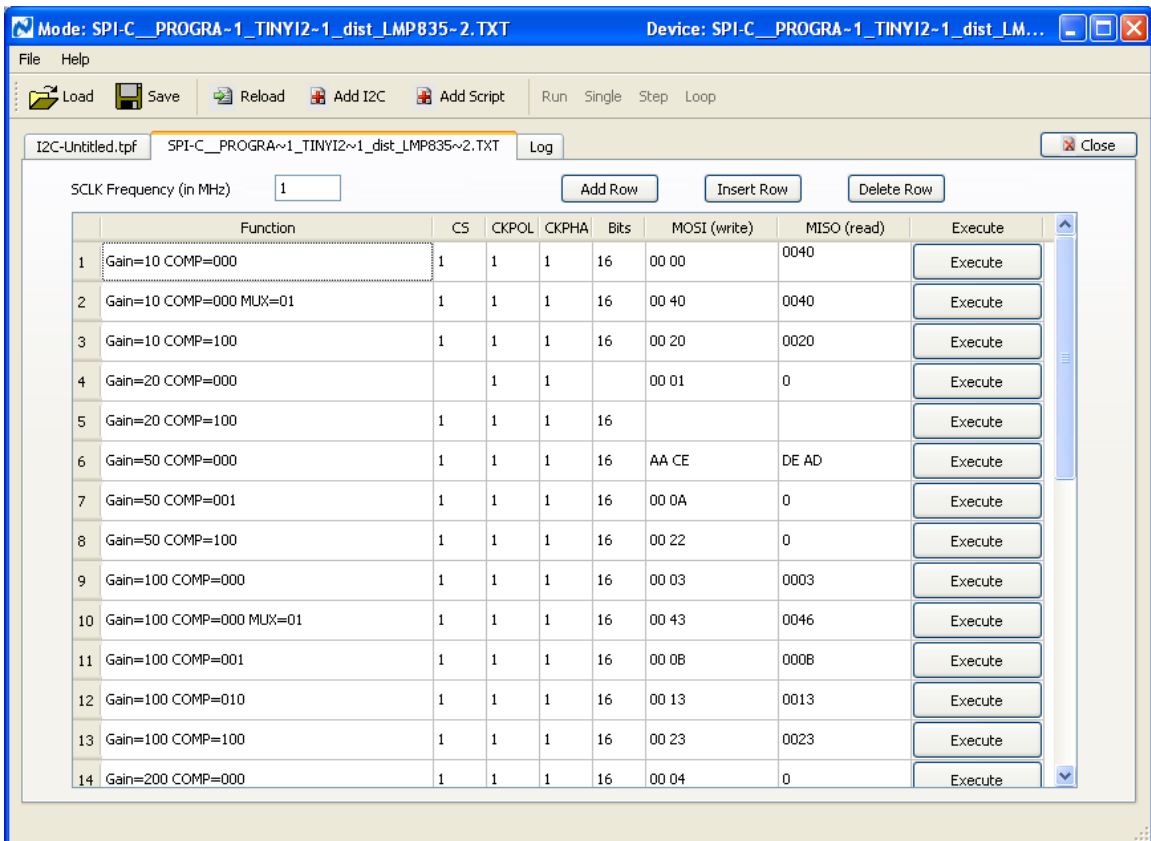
Mode: SPI-C__PROGRA~1_TINYI2~1_dist_LMP835~2.TXT Device: SPI-C__PROGRA~1_TINYI2~1_dist_LM...

File Help

Load Save Reload Add I2C Add Script Run Single Step Loop

I2C-Untitled.tpf SPI-C__PROGRA~1_TINYI2~1_dist_LMP835~2.TXT Log Close

SCLK Frequency (in MHz) 1 Add Row Insert Row Delete Row

| | Function | CS | CKPOL | CKPHA | Bits | MOSI (write) | MISO (read) | Execute |
|---|---|---|---|---|---|---|---|---|
| 1 | Gain=10 COMP=000 | 1 | 1 | 1 | 16 | 00 00 | 0040 | Execute |
| 2 | Gain=10 COMP=000 MUX=01 | 1 | 1 | 1 | 16 | 00 40 | 0040 | Execute |
| 3 | Gain=10 COMP=100 | 1 | 1 | 1 | 16 | 00 20 | 0020 | Execute |
| 4 | Gain=20 COMP=000 | | 1 | 1 | | 00 01 | 0 | Execute |
| 5 | Gain=20 COMP=100 | 1 | 1 | 1 | 16 | | | Execute |
| 6 | Gain=50 COMP=000 | 1 | 1 | 1 | 16 | AA CE | DE AD | Execute |
| 7 | Gain=50 COMP=001 | 1 | 1 | 1 | 16 | 00 0A | 0 | Execute |
| 8 | Gain=50 COMP=100 | 1 | 1 | 1 | 16 | 00 22 | 0 | Execute |
| 9 | Gain=100 COMP=000 | 1 | 1 | 1 | 16 | 00 03 | 0003 | Execute |
| 10 | Gain=100 COMP=000 MUX=01 | 1 | 1 | 1 | 16 | 00 43 | 0046 | Execute |
| 11 | Gain=100 COMP=001 | 1 | 1 | 1 | 16 | 00 0B | 000B | Execute |
| 12 | Gain=100 COMP=010 | 1 | 1 | 1 | 16 | 00 13 | 0013 | Execute |
| 13 | Gain=100 COMP=100 | 1 | 1 | 1 | 16 | 00 23 | 0023 | Execute |
| 14 | Gain=200 COMP=000 | 1 | 1 | 1 | 16 | 00 04 | 0 | Execute |